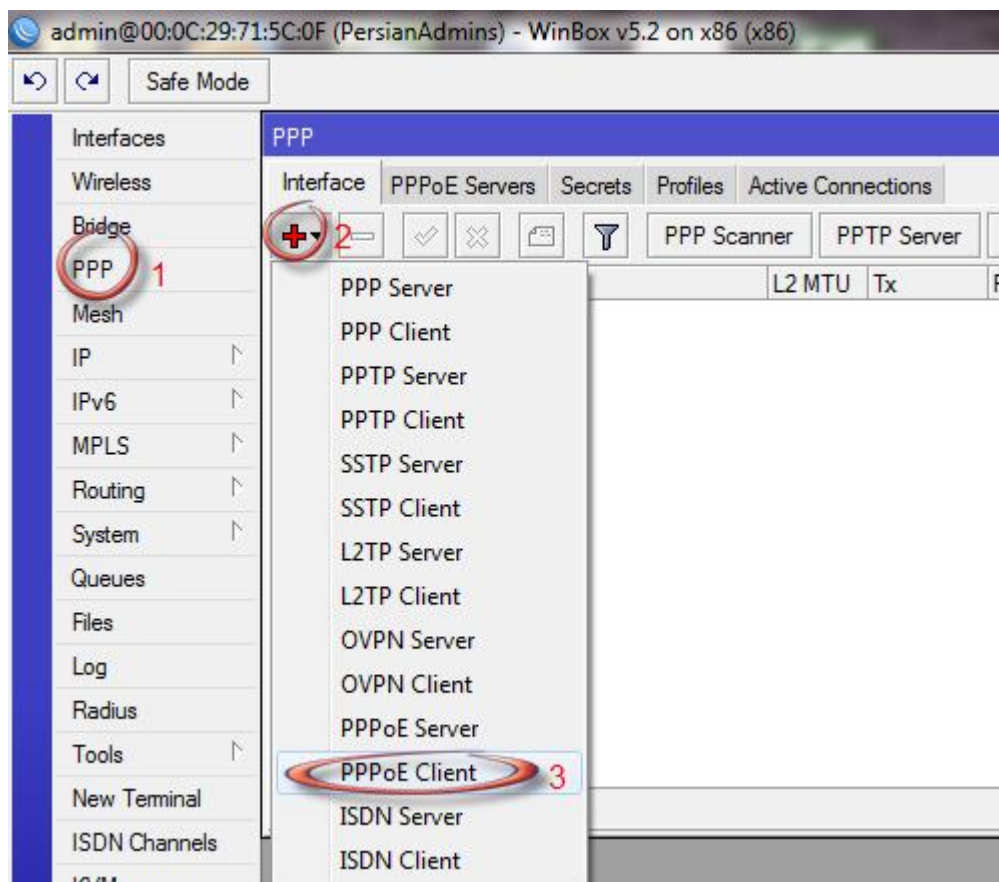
admin@00:0C:29:71:5C:0F (PersianAdmins) - WinBox v5.2 on x86 (x86)

Safe Mode

Interfaces
Wireless
Bridge
PPP 1
Mesh
IP
IPv6
MPLS
Routing
System
Queues
Files
Log
Radius
Tools
New Terminal
ISDN Channels
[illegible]

PPP

Interface | PPPoE Servers | Secrets | Profiles | Active Connections

2

PPP Scanner | PPTP Server

L2 MTU | Tx | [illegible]

PPP Server
PPP Client
PPTP Server
PPTP Client
SSTP Server
SSTP Client
L2TP Server
L2TP Client
OVPN Server
OVPN Client
PPPoE Server
PPPoE Client 3
ISDN Server
ISDN Client